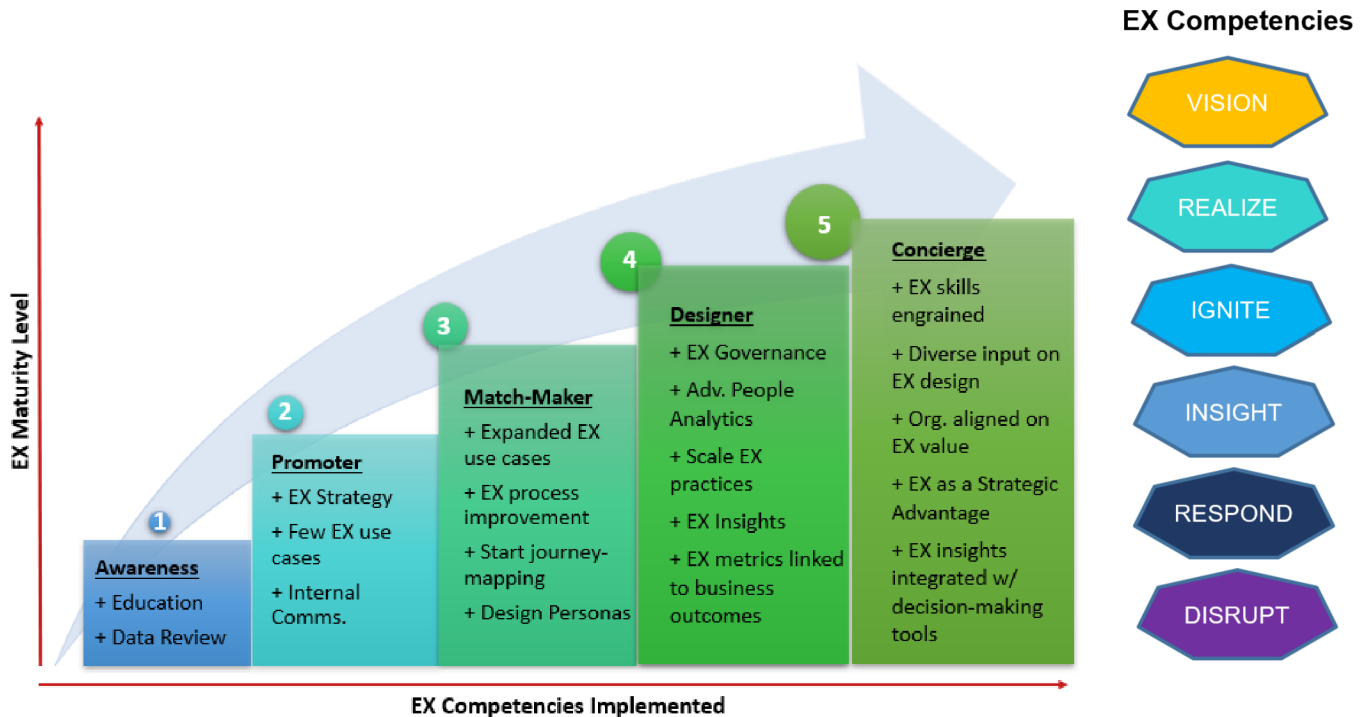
EX Maturity Level

1
Awareness
+ Education
+ Data Review

2
Promoter
+ EX Strategy
+ Few EX use cases
+ Internal Comms.

3
Match-Maker
+ Expanded EX use cases
+ EX process improvement
+ Start journey-mapping
+ Design Personas

4
Designer
+ EX Governance
+ Adv. People Analytics
+ Scale EX practices
+ EX Insights
+ EX metrics linked to business outcomes

5
Concierge
+ EX skills engrained
+ Diverse input on EX design
+ Org. aligned on EX value
+ EX as a Strategic Advantage
+ EX insights integrated w/ decision-making tools

EX Competencies Implemented

EX Competencies
VISION
REALIZE
IGNITE
INSIGHT
RESPOND
DISRUPT